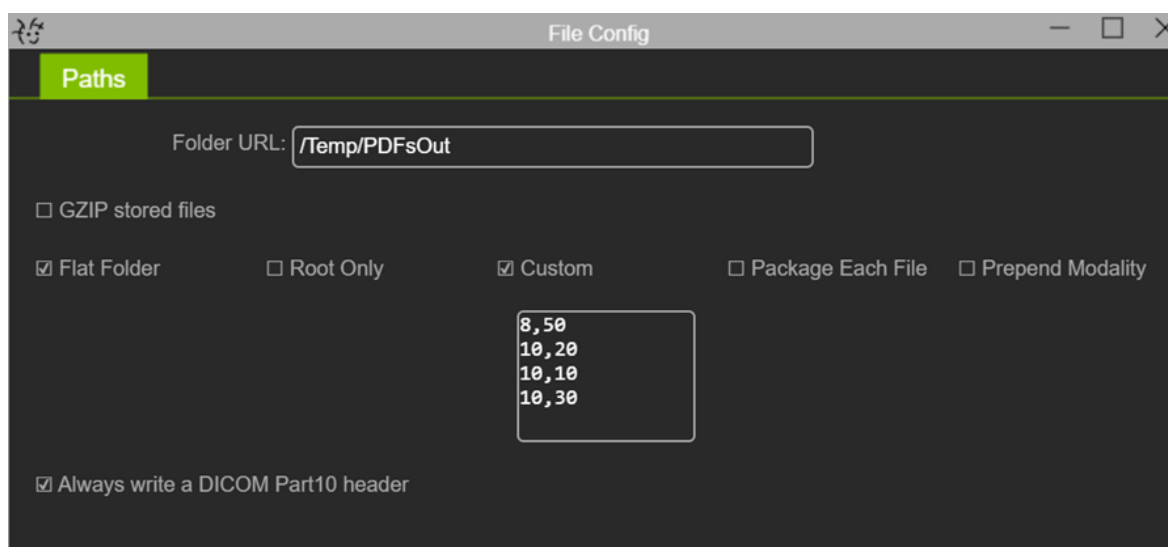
File Config

Paths

Folder URL: /Temp/PDFsOut

☐ GZIP stored files

☑ Flat Folder ☐ Root Only ☑ Custom ☐ Package Each File ☐ Prepend Modality

8,50
10,20
10,10
10,30

☑ Always write a DICOM Part10 header